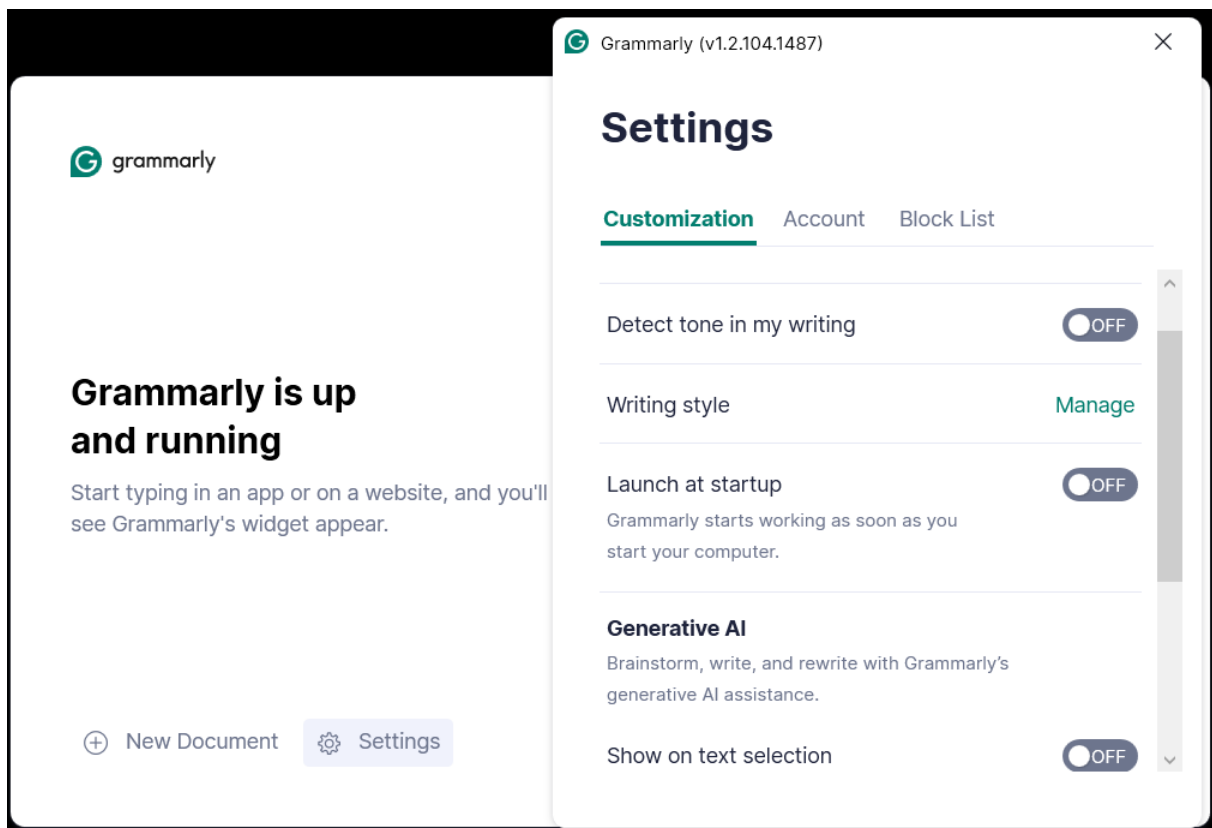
grammarly

Grammarly is up and running

Start typing in an app or on a website, and you'll see Grammarly's widget appear.

New Document Settings

Grammarly (v1.2.104.1487)

Settings

Customization Account Block List

Detect tone in my writing OFF

Writing style Manage

Launch at startup OFF

Grammarly starts working as soon as you start your computer.

Generative AI

Brainstorm, write, and rewrite with Grammarly's generative AI assistance.

Show on text selection OFF